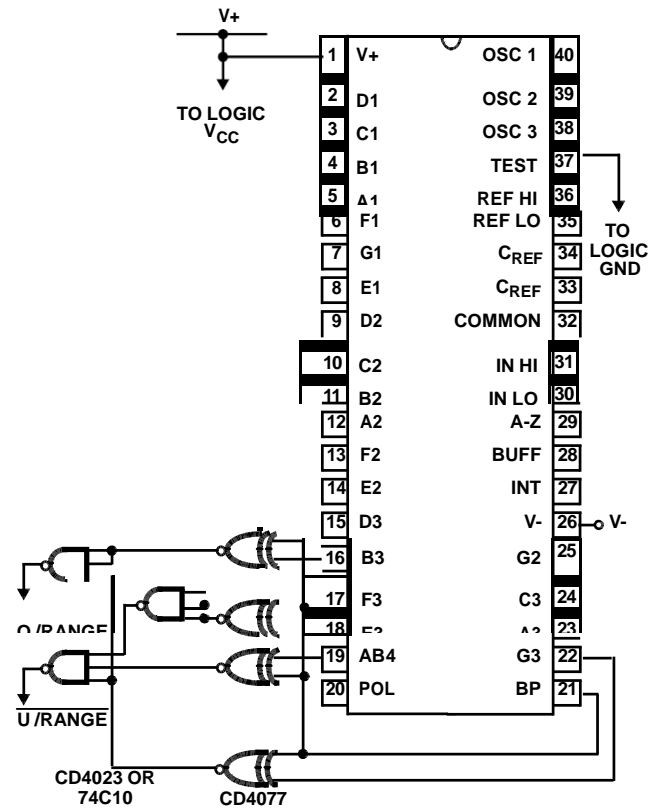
V+

TO LOGIC $V_{CC}$

1 V+
2 D1
3 C1
4 B1
5 A1
6 F1
7 G1
8 E1
9 D2
10 C2
11 B2
12 A2
13 F2
14 E2
15 D3
16 B3
17 F3
18 E3
19 AB4
20 POL

40 OSC 1
39 OSC 2
38 OSC 3
37 TEST
36 REF HI
35 REF LO
34 $C_{REF}$
33 $C_{REF}$
32 COMMON
31 IN HI
30 IN LO
29 A-Z
28 BUFF
27 INT
26 V-
25 G2
24 C3
23 A3
22 G3
21 BP

TO LOGIC GND

V-

O /RANGE

$\overline{U /RANGE}$

CD4023 OR 74C10

CD4077